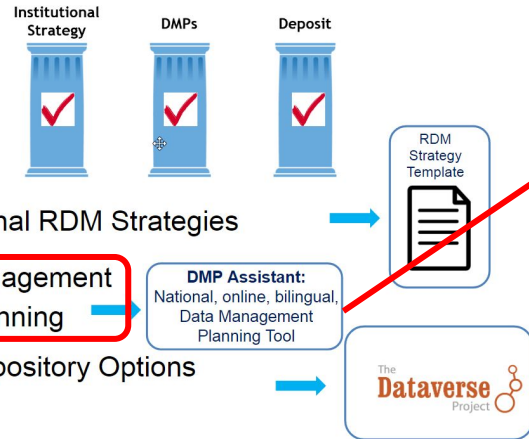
Institutional Strategy

DMPs

Deposit

RDM Strategy Template

nal RDM Strategies

agement
nning

DMP Assistant:
National, online, bilingual, Data Management Planning Tool

pository Options

The Dataverse Project